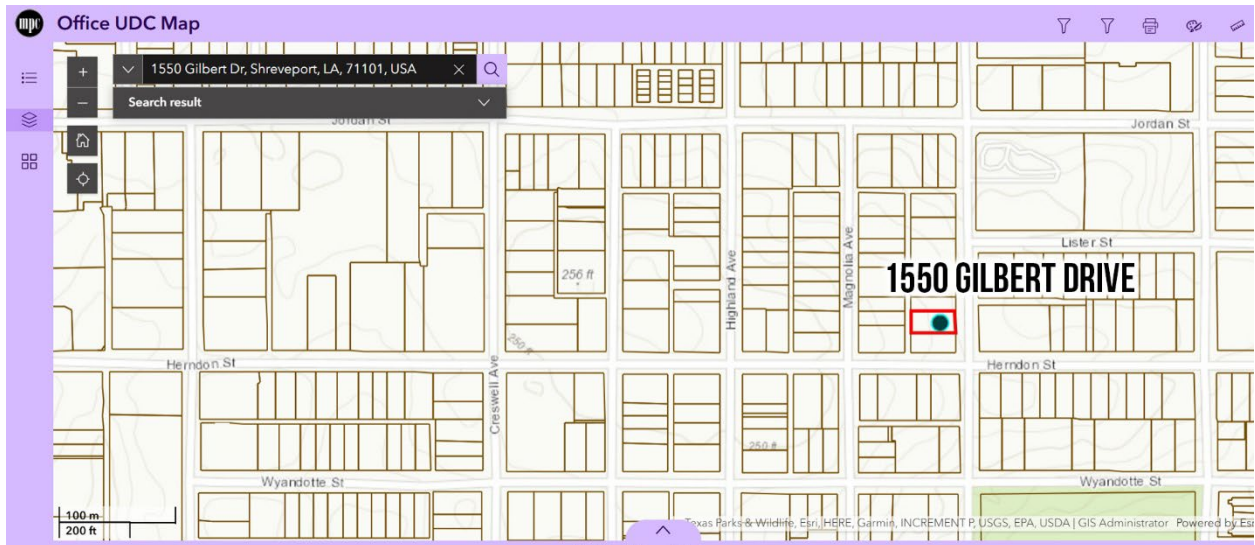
mpc Office UDC Map

1550 Gilbert Dr, Shreveport, LA, 71101, USA

Search result

Jordan St

Jordan St

Lister St

256 ft

Highland Ave

Magnolia Ave

1550 GILBERT DRIVE

250 ft

Herndon St

Creswell Ave

Herndon St

250 ft

Wyandotte St

Wyandotte St

100 m
200 ft

Texas Parks & Wildlife, Esri, HERE, Garmin, INCREMENT P, USGS, EPA, USDA | GIS Administrator Powered by Esri